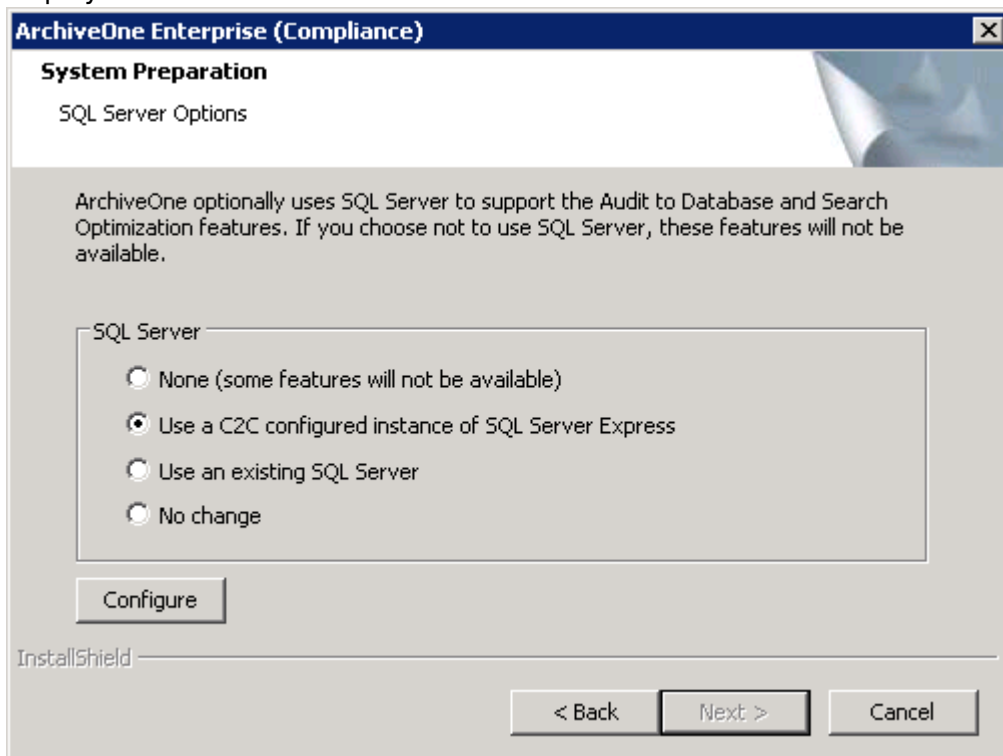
ArchiveOne Enterprise (Compliance)

System Preparation

SQL Server Options

ArchiveOne optionally uses SQL Server to support the Audit to Database and Search Optimization features. If you choose not to use SQL Server, these features will not be available.

SQL Server

None (some features will not be available)

Use a C2C configured instance of SQL Server Express

Use an existing SQL Server

No change

Configure

InstallShield

< Back

Next >

Cancel